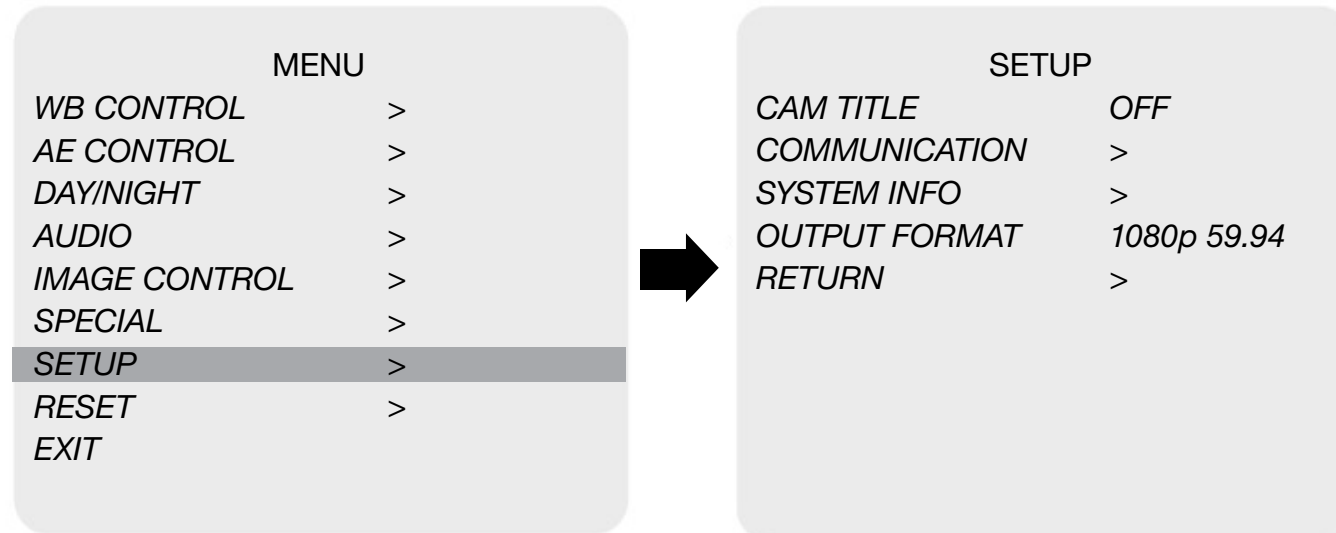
MENU

| | |
|---|---|
| WB CONTROL | > |
| AE CONTROL | > |
| DAY/NIGHT | > |
| AUDIO | > |
| IMAGE CONTROL | > |
| SPECIAL | > |
| SETUP | > |
| RESET | > |
| EXIT | |

SETUP

| | |
|---|---|
| CAM TITLE | OFF |
| COMMUNICATION | > |
| SYSTEM INFO | > |
| OUTPUT FORMAT | 1080p 59.94 |
| RETURN | > |